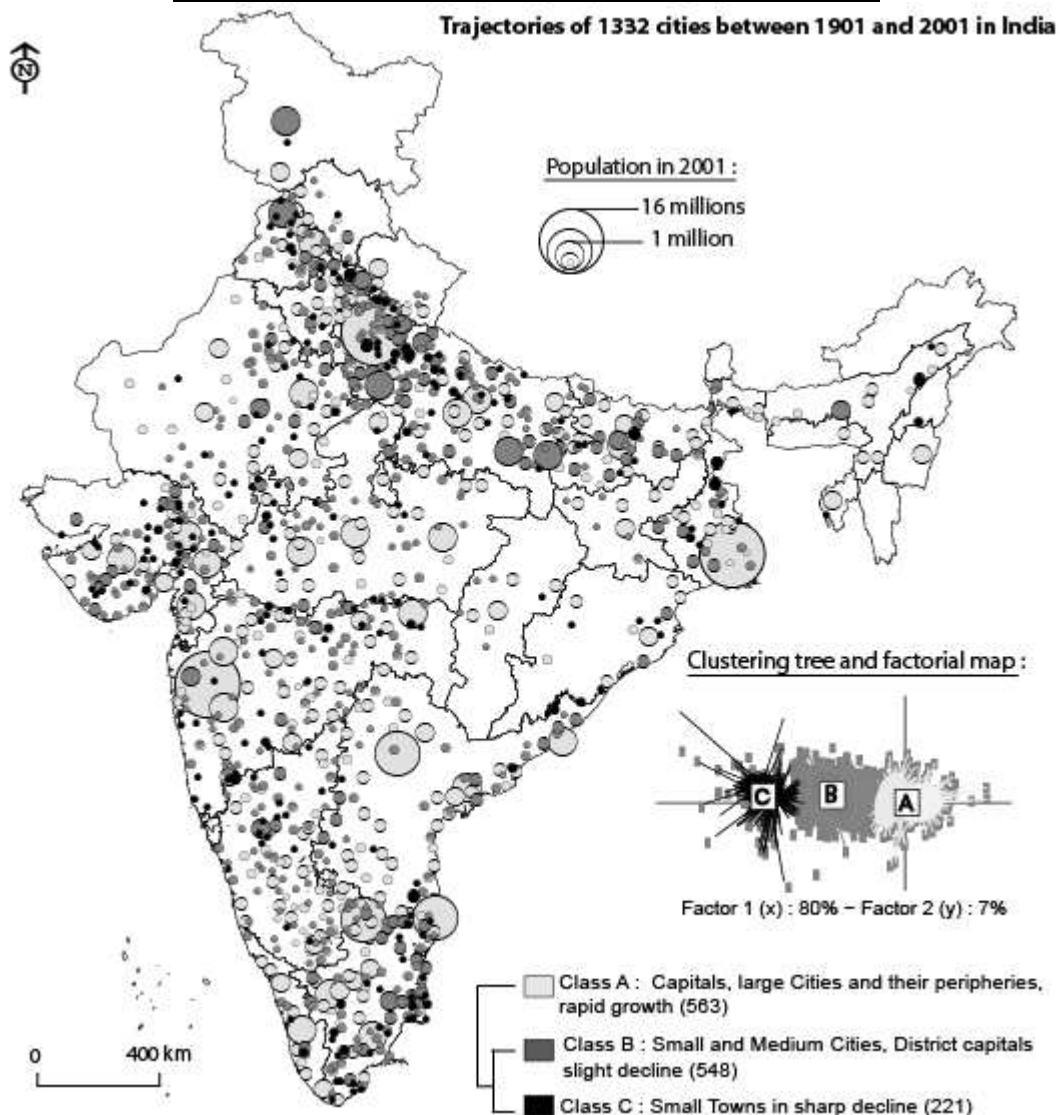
Trajectories of 1332 cities between 1901 and 2001 in India

N

Population in 2001 :

16 millions

1 million

Clustering tree and factorial map :

C

B

A

Factor 1 (x) : 80% − Factor 2 (y) : 7%

Class A : Capitals, large Cities and their peripheries, rapid growth (563)

Class B : Small and Medium Cities, District capitals slight decline (548)

Class C : Small Towns in sharp decline (221)

0

400 km